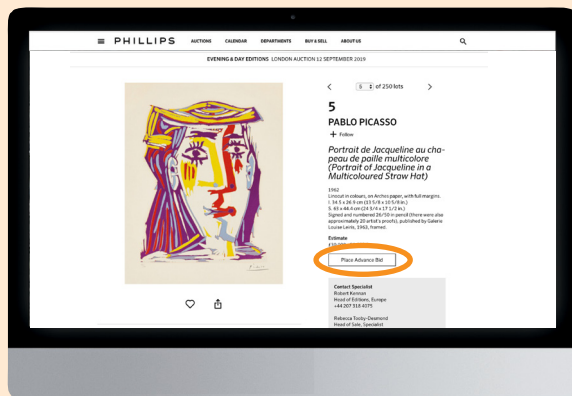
PHILLIPS AUCTIONS CALENDAR DEPARTMENTS BUY & SELL ABOUT US

EVENING & DAY EDITIONS LONDON AUCTION 12 SEPTEMBER 2019

< 5 of 250 lots >

5

PABLO PICASSO

+ Follow

Portrait de Jacqueline au chapeau de paille multicolore (Portrait of Jacqueline in a Multicoloured Straw Hat)

1962
Linocut in colours, on Arches paper, with full margins.
I. 34.5 x 26.9 cm (13 5/8 x 10 5/8 in.)
S. 63 x 44.6 cm (24 3/4 x 17 1/2 in.)
Signed and numbered 26/50 in pencil (there were also approximately 20 artist's proofs), published by Galerie Louise Leiris, 1963, framed.

Estimate
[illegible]

Place Advance Bid

Contact Specialist
Robert Kennan
Head of Editions, Europe
+44 207 318 4075

Rebecca Tooby-Desmond
Head of Sale, Specialist

Picasso